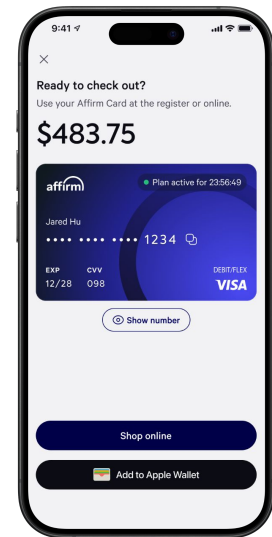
9:41

×

Ready to check out?

Use your Affirm Card at the register or online.

$483.75

affirm

Plan active for 23:56:49

Jared Hu

•••• •••• •••• 1234

EXP
12/28

CVV
098

DEBIT/FLEX

VISA

Show number

Shop online

Add to Apple Wallet